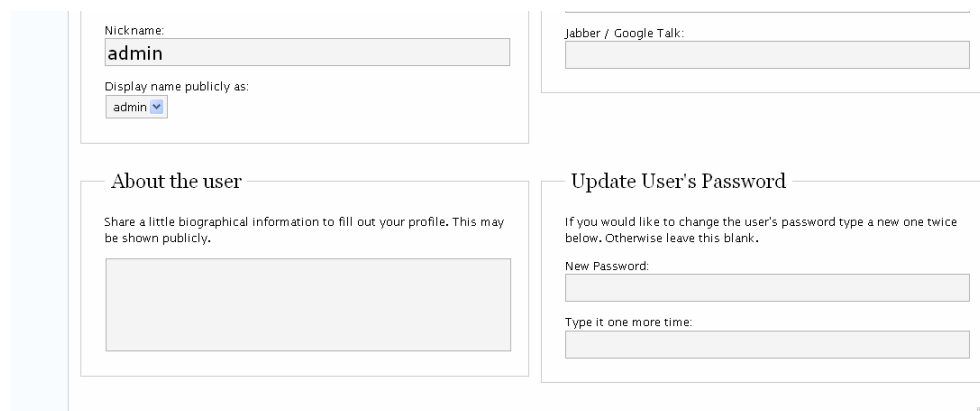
Nickname:
admin

Display name publicly as:
admin

Jabber / Google Talk:

About the user

Share a little biographical information to fill out your profile. This may be shown publicly.

Update User's Password

If you would like to change the user's password type a new one twice below. Otherwise leave this blank.

New Password:

Type it one more time: